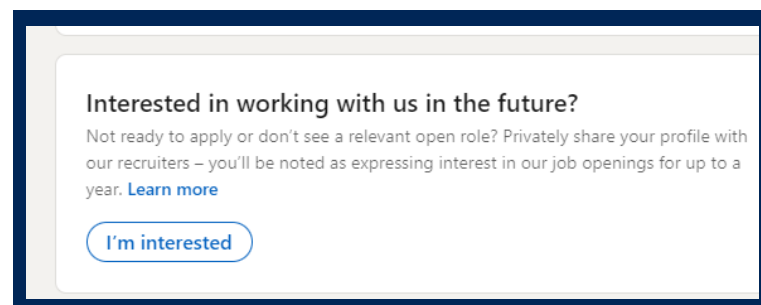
Interested in working with us in the future?

Not ready to apply or don't see a relevant open role? Privately share your profile with our recruiters – you'll be noted as expressing interest in our job openings for up to a year. Learn more

I'm interested